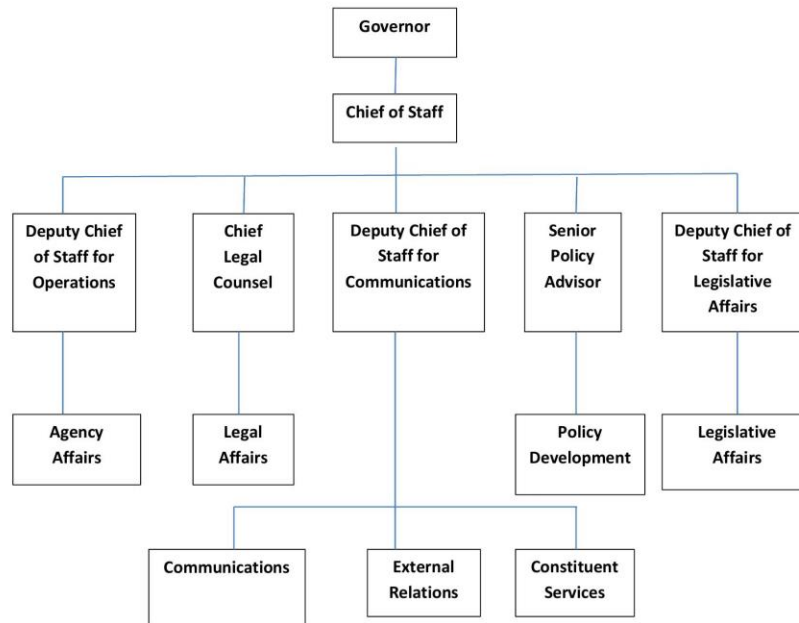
Governor

Chief of Staff

Deputy Chief of Staff for Operations

Chief Legal Counsel

Deputy Chief of Staff for Communications

Senior Policy Advisor

Deputy Chief of Staff for Legislative Affairs

Agency Affairs

Legal Affairs

Policy Development

Legislative Affairs

Communications

External Relations

Constituent Services